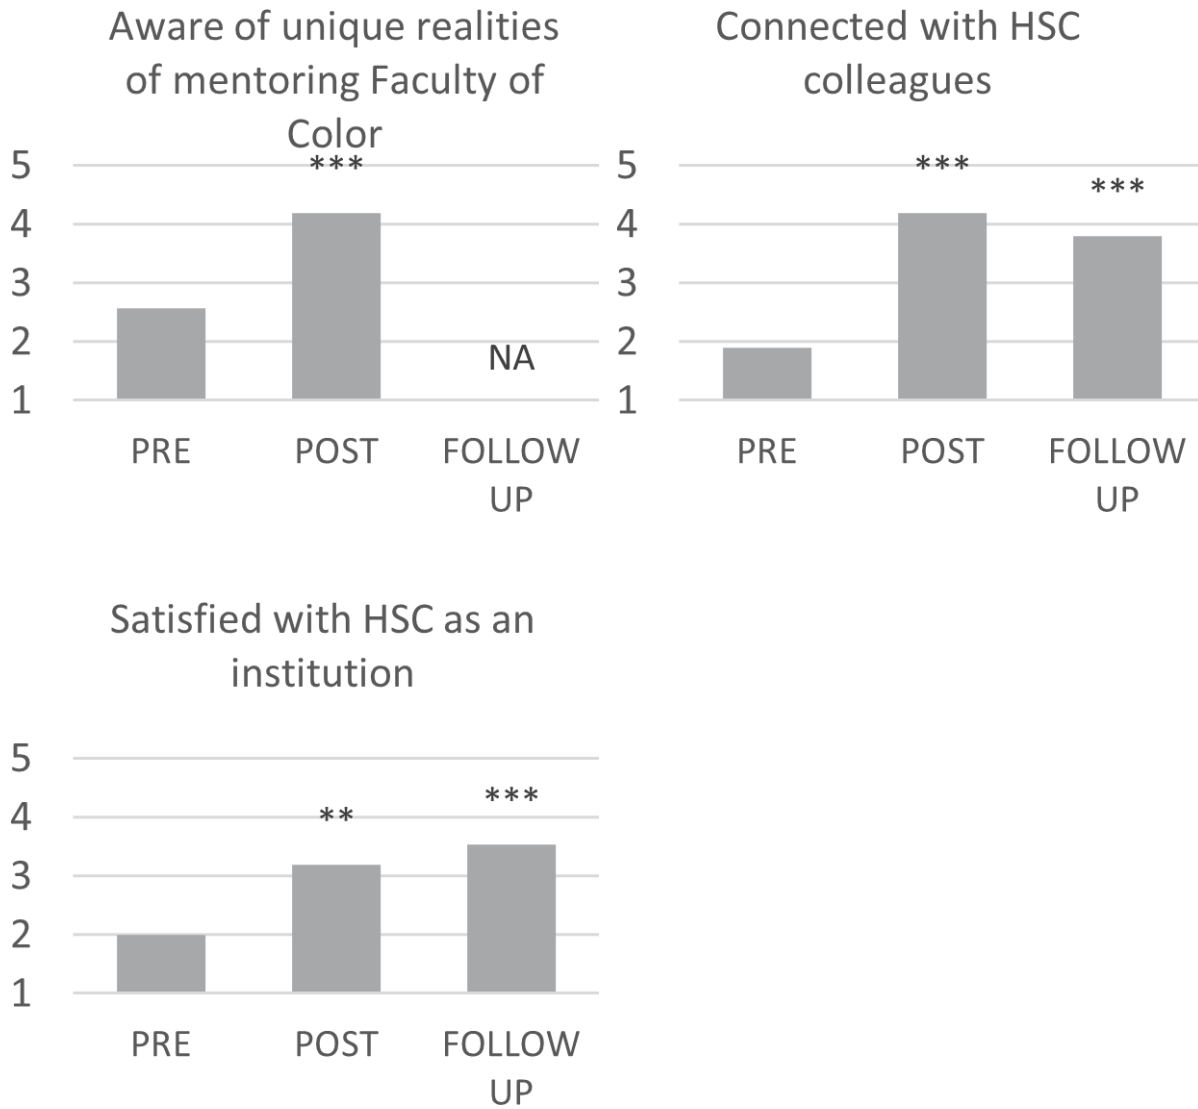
Aware of unique realities of mentoring Faculty of Color

5
4
3
2
1

***

NA

PRE POST FOLLOW UP

Connected with HSC colleagues

5
4
3
2
1

*** ***

PRE POST FOLLOW UP

Satisfied with HSC as an institution

5
4
3
2
1

** ***

PRE POST FOLLOW UP